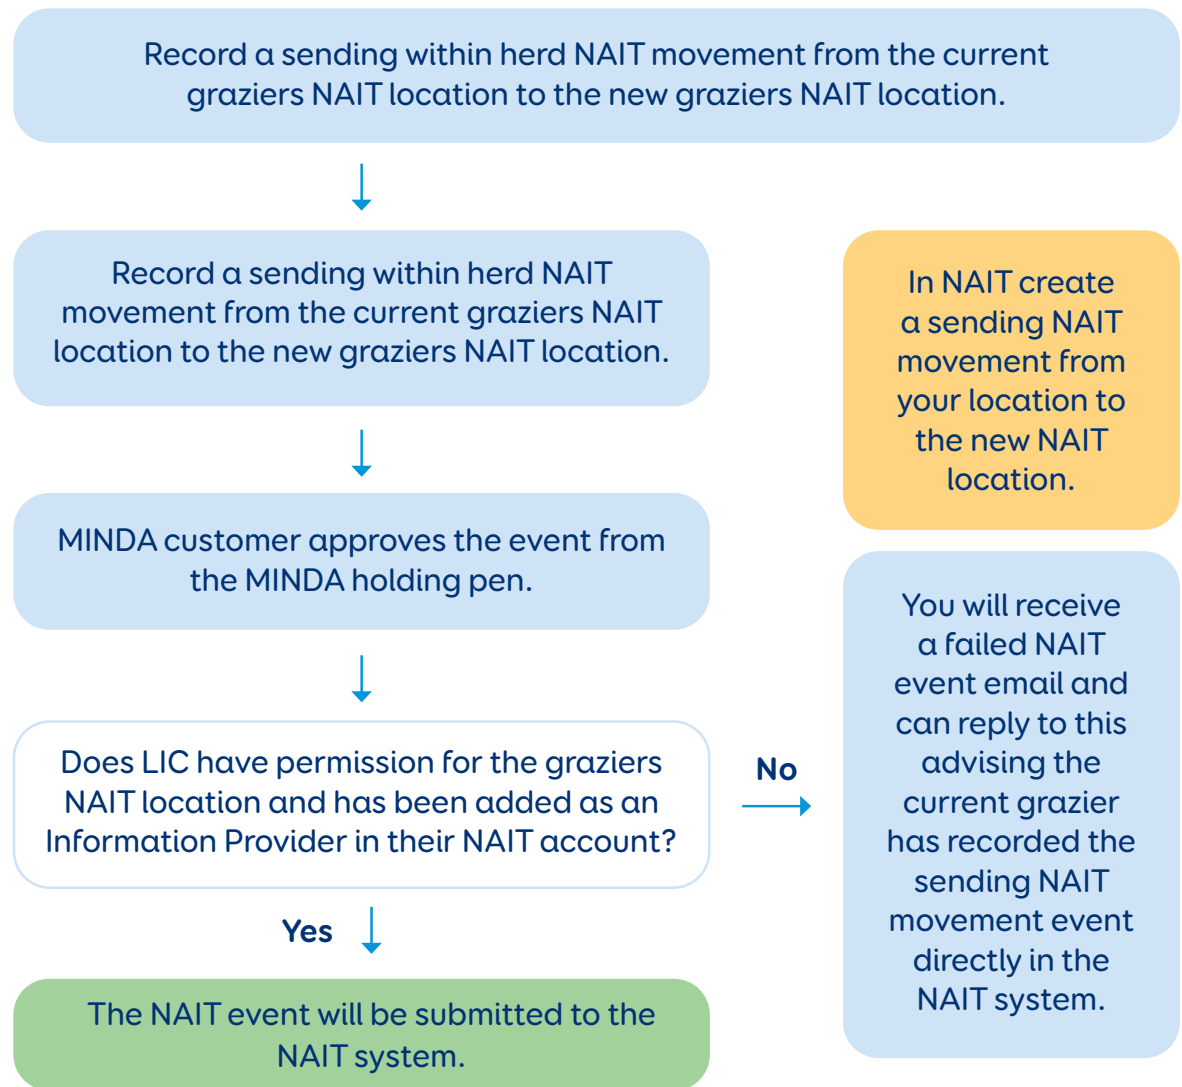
Record a sending within herd NAIT movement from the current graziers NAIT location to the new graziers NAIT location.

Record a sending within herd NAIT movement from the current graziers NAIT location to the new graziers NAIT location.

MINDA customer approves the event from the MINDA holding pen.

Does LIC have permission for the graziers NAIT location and has been added as an Information Provider in their NAIT account?

No

Yes

The NAIT event will be submitted to the NAIT system.

In NAIT create a sending NAIT movement from your location to the new NAIT location.

You will receive a failed NAIT event email and can reply to this advising the current grazier has recorded the sending NAIT movement event directly in the NAIT system.